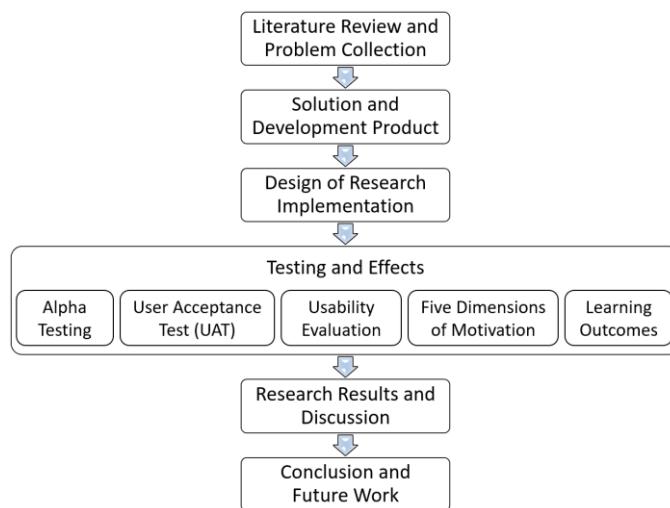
Literature Review and Problem Collection

Solution and Development Product

Design of Research Implementation

Testing and Effects

Alpha Testing

User Acceptance Test (UAT)

Usability Evaluation

Five Dimensions of Motivation

Learning Outcomes

Research Results and Discussion

Conclusion and Future Work